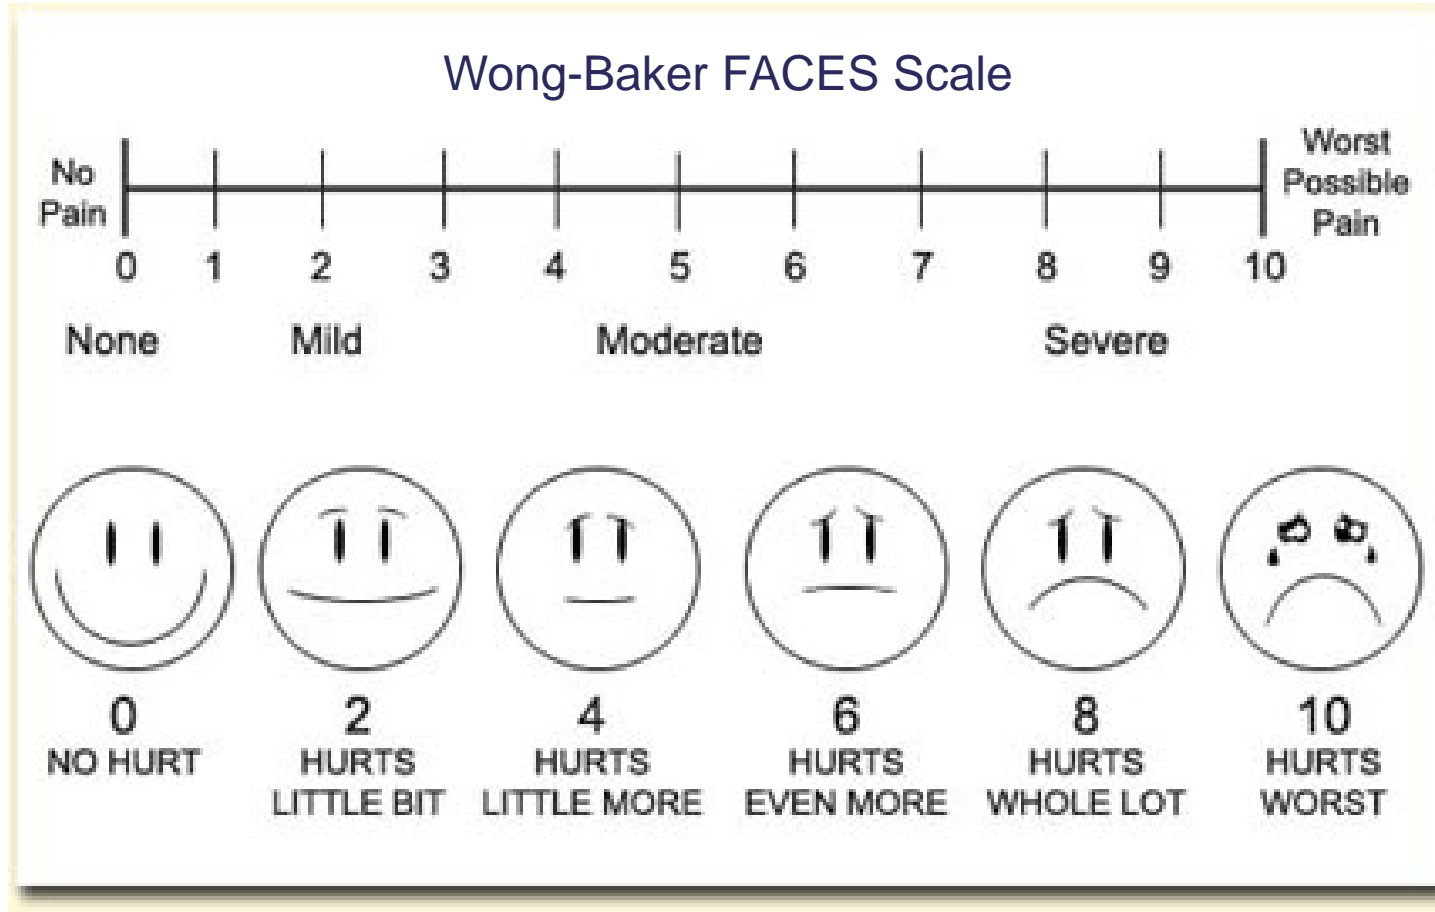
Wong-Baker FACES Scale

No Pain

Worst Possible Pain

0 1 2 3 4 5 6 7 8 9 10

None Mild Moderate Severe

0
NO HURT

2
HURTS LITTLE BIT

4
HURTS LITTLE MORE

6
HURTS EVEN MORE

8
HURTS WHOLE LOT

10
HURTS WORST